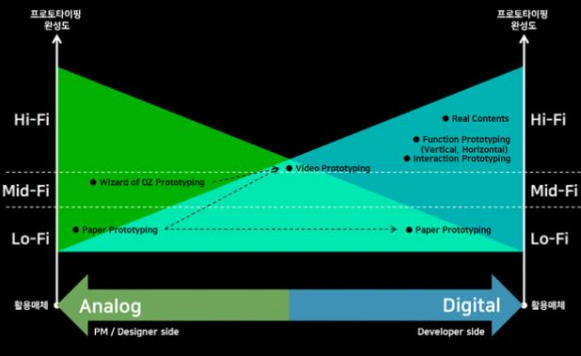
프로토타이핑
완성도

프로토타이핑
완성도

Hi-Fi

Hi-Fi

Mid-Fi

Mid-Fi

Lo-Fi

Lo-Fi

Real Contents

Function Prototyping
(Vertical, Horizontal)

Interaction Prototyping

Video Prototyping

Wizard of OZ Prototyping

Paper Prototyping

Paper Prototyping

활용매체

활용매체

Analog

Digital

PM / Designer side

Developer side